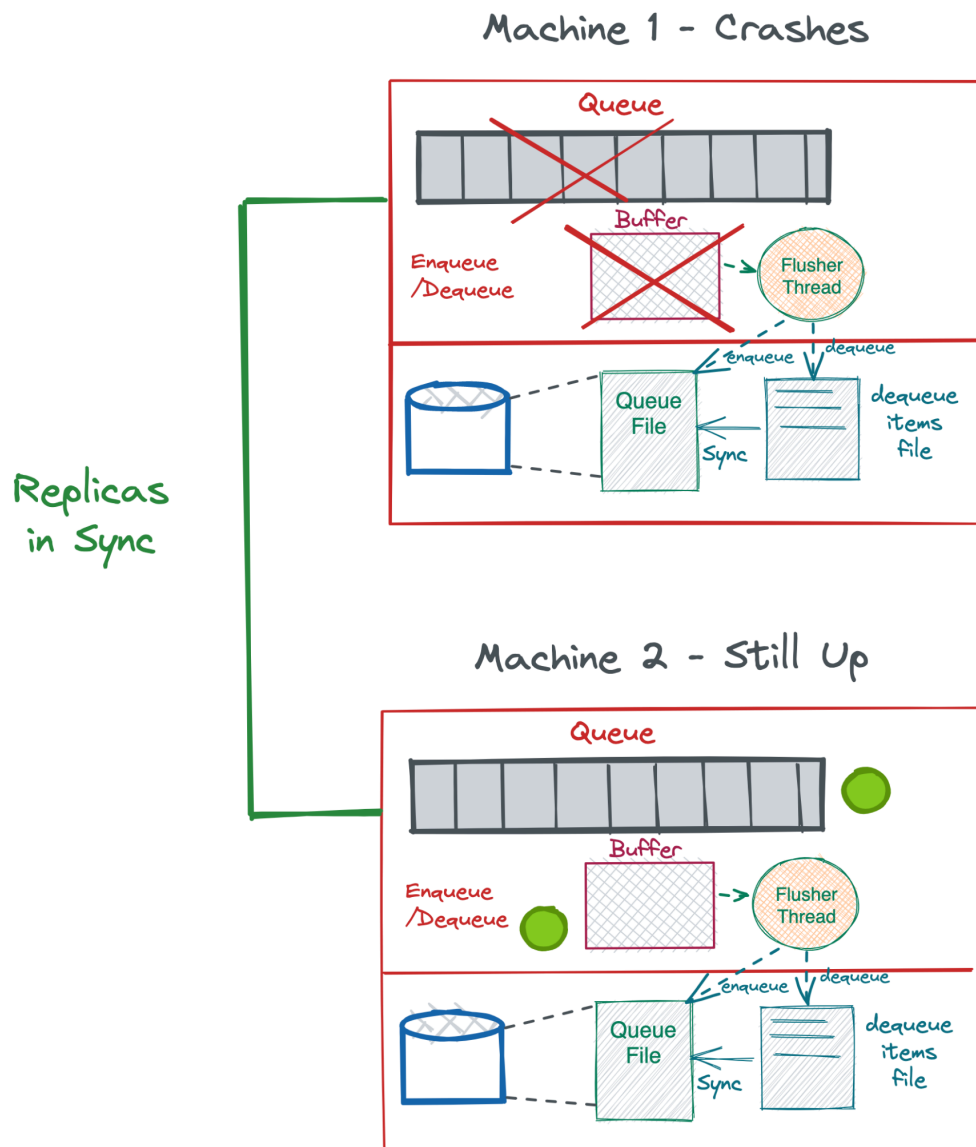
Machine 1 - Crashes

Queue

Buffer

Enqueue /Dequeue

Flusher Thread

enqueue

dequeue

Queue File

Sync

dequeue items file

Replicas in Sync

Machine 2 - Still Up

Queue

Buffer

Enqueue /Dequeue

Flusher Thread

enqueue

dequeue

Queue File

Sync

dequeue items file